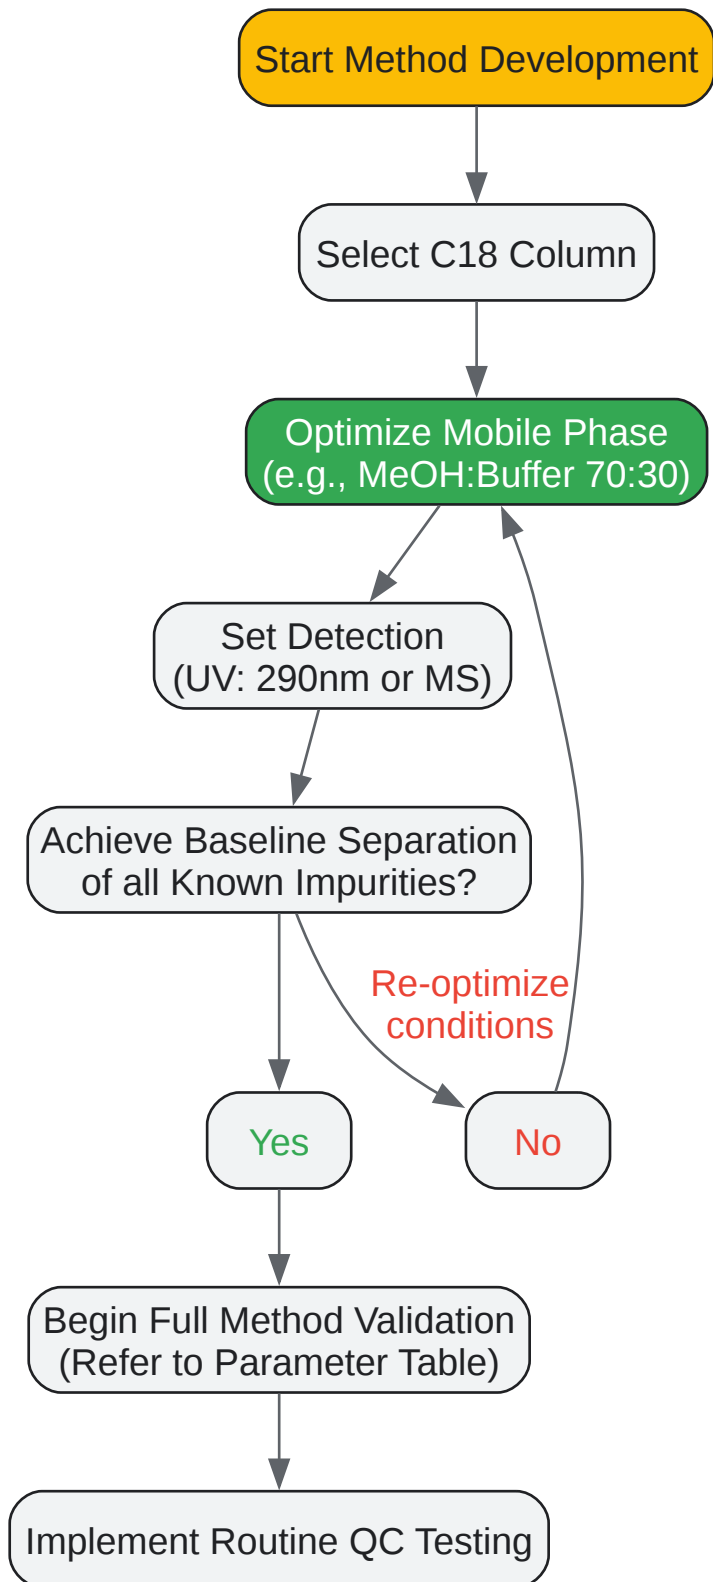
Start Method Development

Select C18 Column

Optimize Mobile Phase
(e.g., MeOH:Buffer 70:30)

Set Detection
(UV: 290nm or MS)

Achieve Baseline Separation
of all Known Impurities?

Re-optimize
conditions

Yes

No

Begin Full Method Validation
(Refer to Parameter Table)

Implement Routine QC Testing